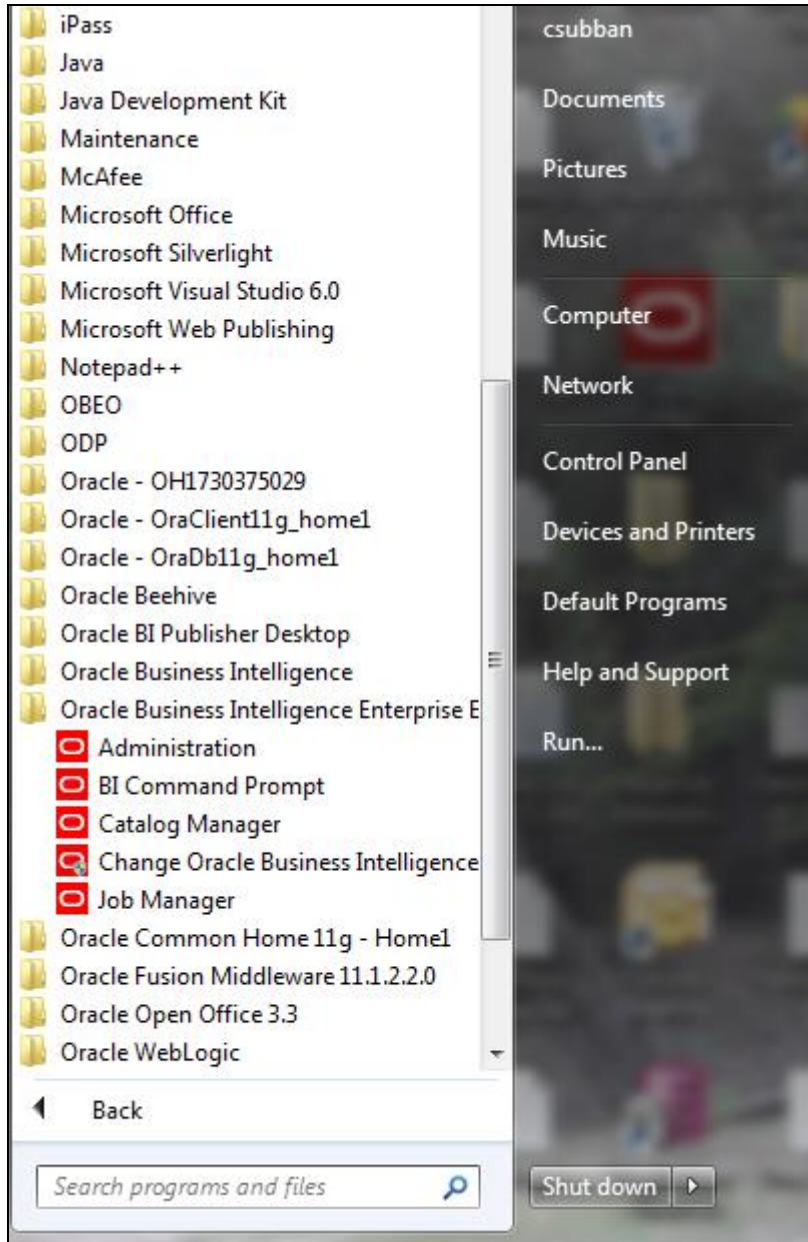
iPass
Java
Java Development Kit
Maintenance
McAfee
Microsoft Office
Microsoft Silverlight
Microsoft Visual Studio 6.0
Microsoft Web Publishing
Notepad++
OBEO
ODP
Oracle - OH1730375029
Oracle - OraClient11g_home1
Oracle - OraDb11g_home1
Oracle Beehive
Oracle BI Publisher Desktop
Oracle Business Intelligence
Oracle Business Intelligence Enterprise E
Administration
BI Command Prompt
Catalog Manager
Change Oracle Business Intelligence
Job Manager
Oracle Common Home 11g - Home1
Oracle Fusion Middleware 11.1.2.2.0
Oracle Open Office 3.3
Oracle WebLogic
Back
Search programs and files

csubban
Documents
Pictures
Music
Computer
Network
Control Panel
Devices and Printers
Default Programs
Help and Support
Run...
Shut down